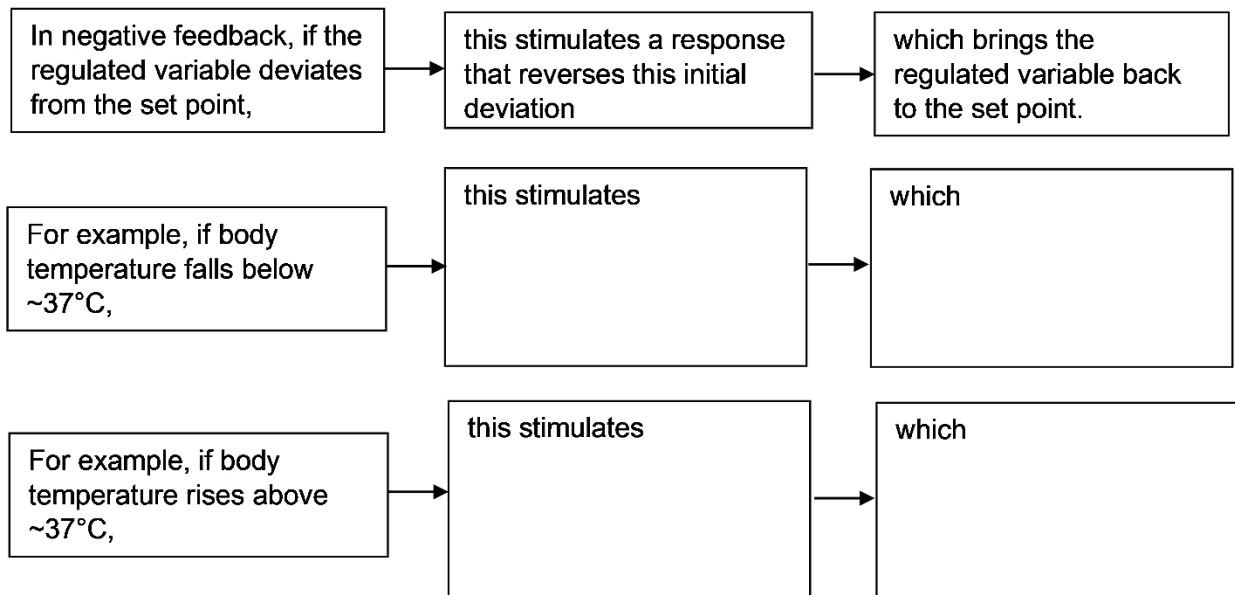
In negative feedback, if the regulated variable deviates from the set point,

this stimulates a response that reverses this initial deviation

which brings the regulated variable back to the set point.

For example, if body temperature falls below ~37°C,

this stimulates

which

For example, if body temperature rises above ~37°C,

this stimulates

which